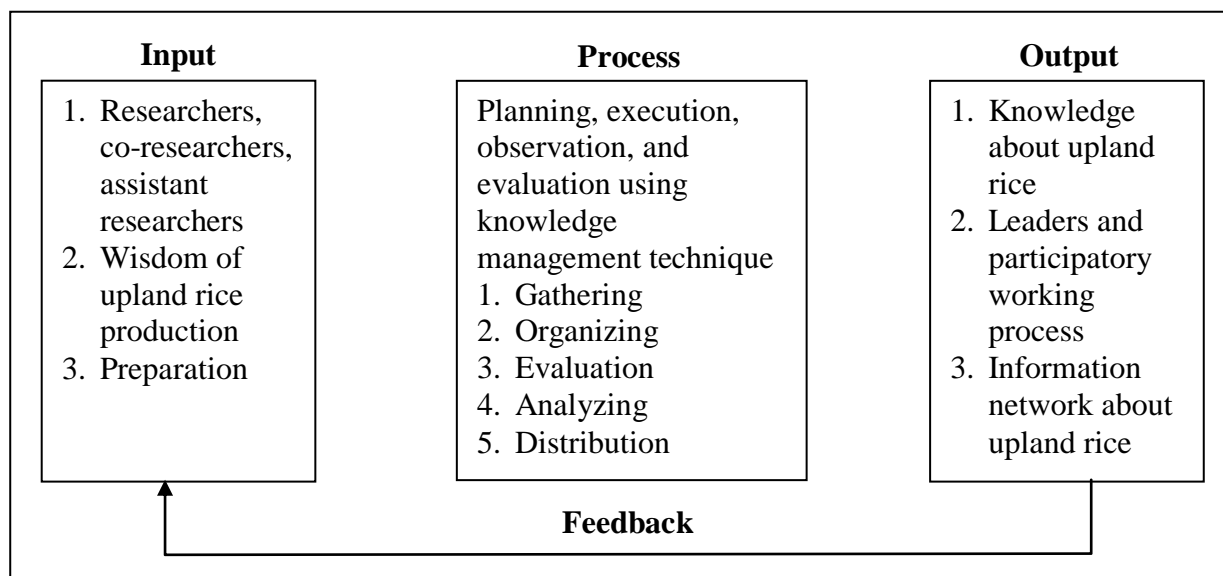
**Input**

1. Researchers, co-researchers, assistant researchers
2. Wisdom of upland rice production
3. Preparation

**Process**

Planning, execution, observation, and evaluation using knowledge management technique
1. Gathering
2. Organizing
3. Evaluation
4. Analyzing
5. Distribution

**Output**

1. Knowledge about upland rice
2. Leaders and participatory working process
3. Information network about upland rice

**Feedback**